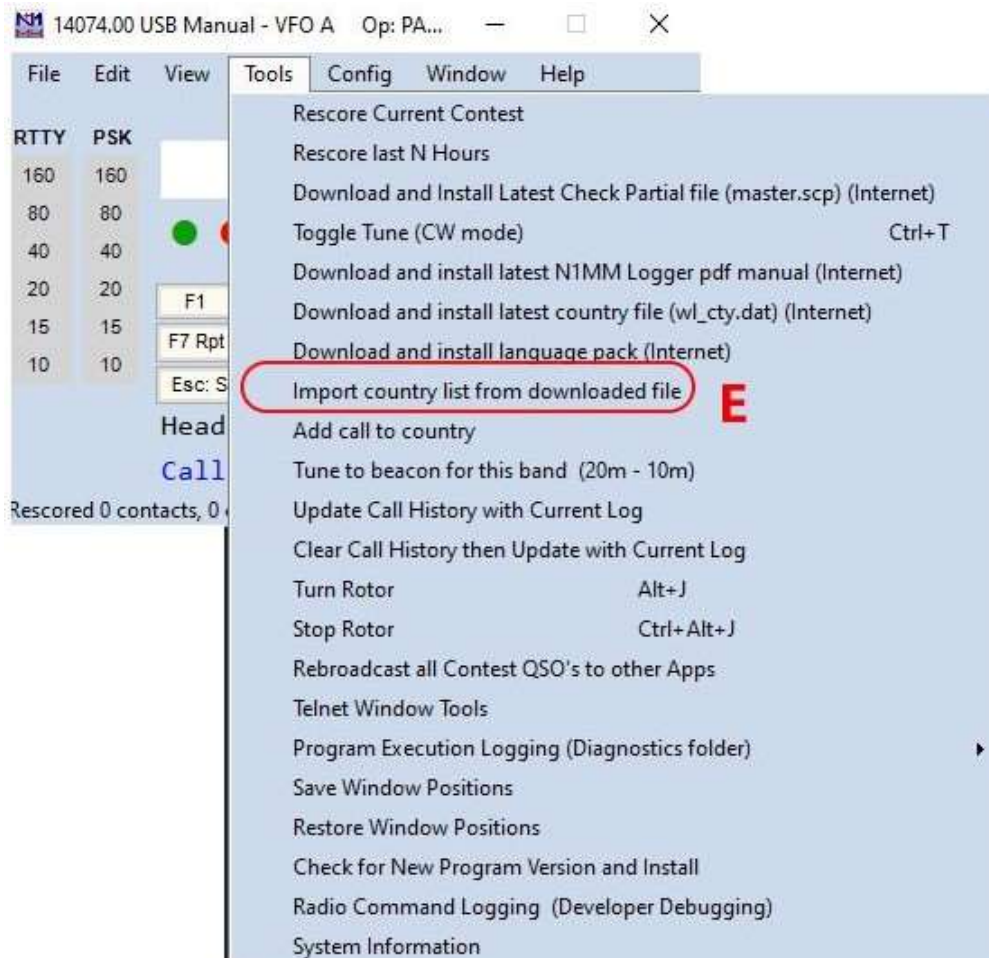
N1 14074.00 USB Manual - VFO A Op: PA...

File Edit View Tools Config Window Help

| RTTY | PSK |
|---|---|
| 160 | 160 |
| 80 | 80 |
| 40 | 40 |
| 20 | 20 |
| 15 | 15 |
| 10 | 10 |

F1
F7 Rpt
Esc: S
Head
Call
Rescored 0 contacts, 0

Rescore Current Contest
Rescore last N Hours
Download and Install Latest Check Partial file (master.scp) (Internet)
Toggle Tune (CW mode) Ctrl+T
Download and install latest N1MM Logger pdf manual (Internet)
Download and install latest country file (wl_cty.dat) (Internet)
Download and install language pack (Internet)
Import country list from downloaded file
E
Add call to country
Tune to beacon for this band (20m - 10m)
Update Call History with Current Log
Clear Call History then Update with Current Log
Turn Rotor Alt+J
Stop Rotor Ctrl+Alt+J
Rebroadcast all Contest QSO's to other Apps
Telnet Window Tools
Program Execution Logging (Diagnostics folder)
Save Window Positions
Restore Window Positions
Check for New Program Version and Install
Radio Command Logging (Developer Debugging)
System Information